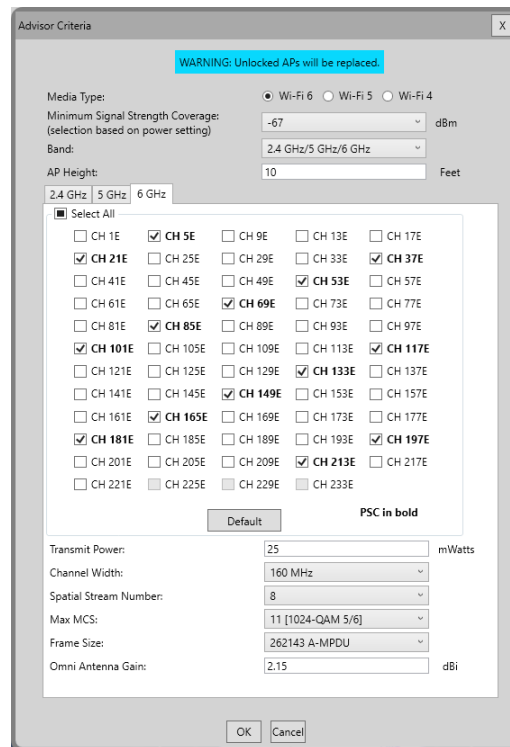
Advisor Criteria

X

WARNING: Unlocked APs will be replaced.

Media Type: Wi-Fi 6 Wi-Fi 5 Wi-Fi 4

Minimum Signal Strength Coverage: (selection based on power setting) -67 dBm

Band: 2.4 GHz/5 GHz/6 GHz

AP Height: 10 Feet

2.4 GHz 5 GHz 6 GHz

Select All

| | | | | |
|---|---|---|---|---|
| CH 1E | CH 5E | CH 9E | CH 13E | CH 17E |
| CH 21E | CH 25E | CH 29E | CH 33E | CH 37E |
| CH 41E | CH 45E | CH 49E | CH 53E | CH 57E |
| CH 61E | CH 65E | CH 69E | CH 73E | CH 77E |
| CH 81E | CH 85E | CH 89E | CH 93E | CH 97E |
| CH 101E | CH 105E | CH 109E | CH 113E | CH 117E |
| CH 121E | CH 125E | CH 129E | CH 133E | CH 137E |
| CH 141E | CH 145E | CH 149E | CH 153E | CH 157E |
| CH 161E | CH 165E | CH 169E | CH 173E | CH 177E |
| CH 181E | CH 185E | CH 189E | CH 193E | CH 197E |
| CH 201E | CH 205E | CH 209E | CH 213E | CH 217E |
| CH 221E | CH 225E | CH 229E | CH 233E | |

Default

PSC in bold

Transmit Power: 25 mWatts

Channel Width: 160 MHz

Spatial Stream Number: 8

Max MCS: 11 [1024-QAM 5/6]

Frame Size: 262143 A-MPDU

Omni Antenna Gain: 2.15 dBi

OK Cancel